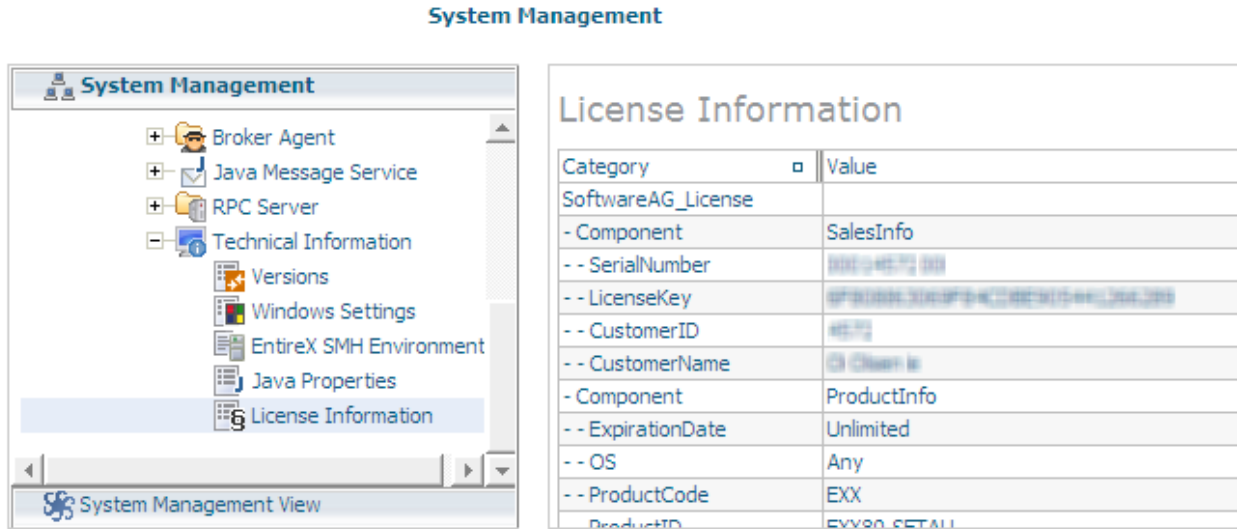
System Management

System Management

Broker Agent
Java Message Service
RPC Server
Technical Information
Versions
Windows Settings
EntireX SMH Environment
Java Properties
License Information

System Management View

License Information

| Category | Value |
|---|---|
| SoftwareAG_License | |
| - Component | SalesInfo |
| - - SerialNumber | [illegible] |
| - - LicenseKey | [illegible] |
| - - CustomerID | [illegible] |
| - - CustomerName | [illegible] |
| - Component | ProductInfo |
| - - ExpirationDate | Unlimited |
| - - OS | Any |
| - - ProductCode | EXX |
| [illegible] | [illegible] |